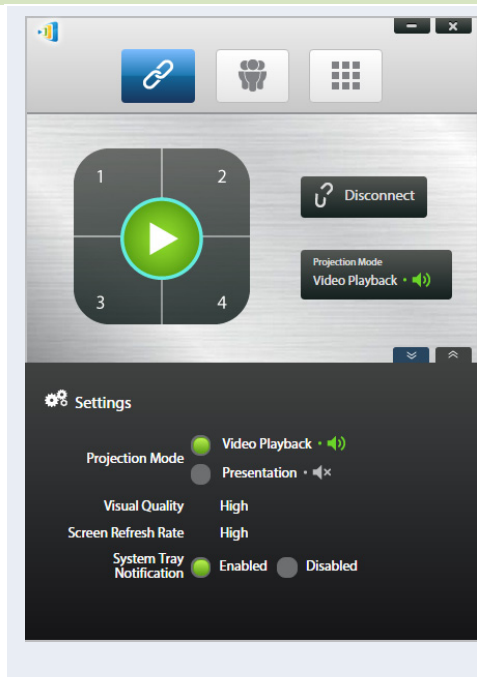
1
2
3
4

Disconnect

Projection Mode
Video Playback •

Settings

Projection Mode
Video Playback •
Presentation •

Visual Quality High
Screen Refresh Rate High
System Tray Notification Enabled Disabled